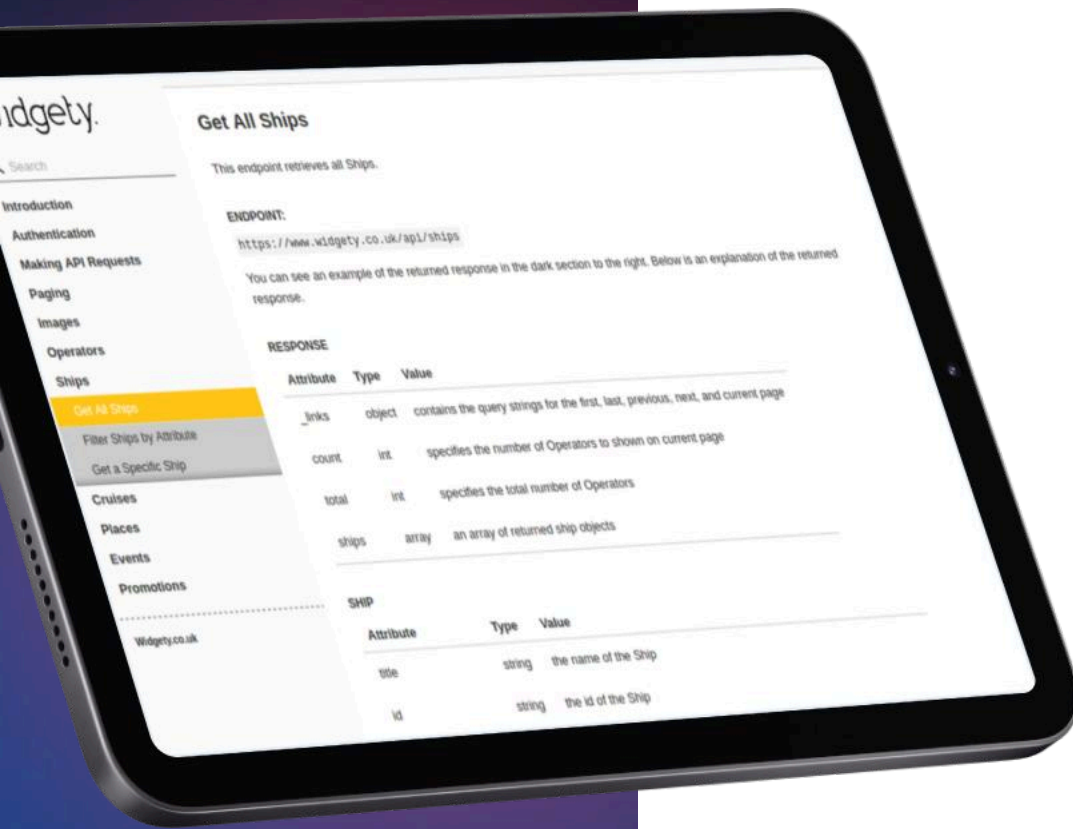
idgety.

Search

Introduction
Authentication
Making API Requests
Paging
Images
Operators
Ships
Get All Ships
Filter Ships by Attribute
Get a Specific Ship
Cruises
Places
Events
Promotions

Widgety.co.uk

Get All Ships

This endpoint retrieves all Ships.

ENDPOINT:

https://www.widgety.co.uk/api/ships

You can see an example of the returned response in the dark section to the right. Below is an explanation of the returned response.

RESPONSE

| Attribute | Type | Value |
|---|---|---|
| _links | object | contains the query strings for the first, last, previous, next, and current page |
| count | int | specifies the number of Operators to shown on current page |
| total | int | specifies the total number of Operators |
| ships | array | an array of returned ship objects |

SHIP

| Attribute | Type | Value |
|---|---|---|
| title | string | the name of the Ship |
| id | string | the id of the Ship |